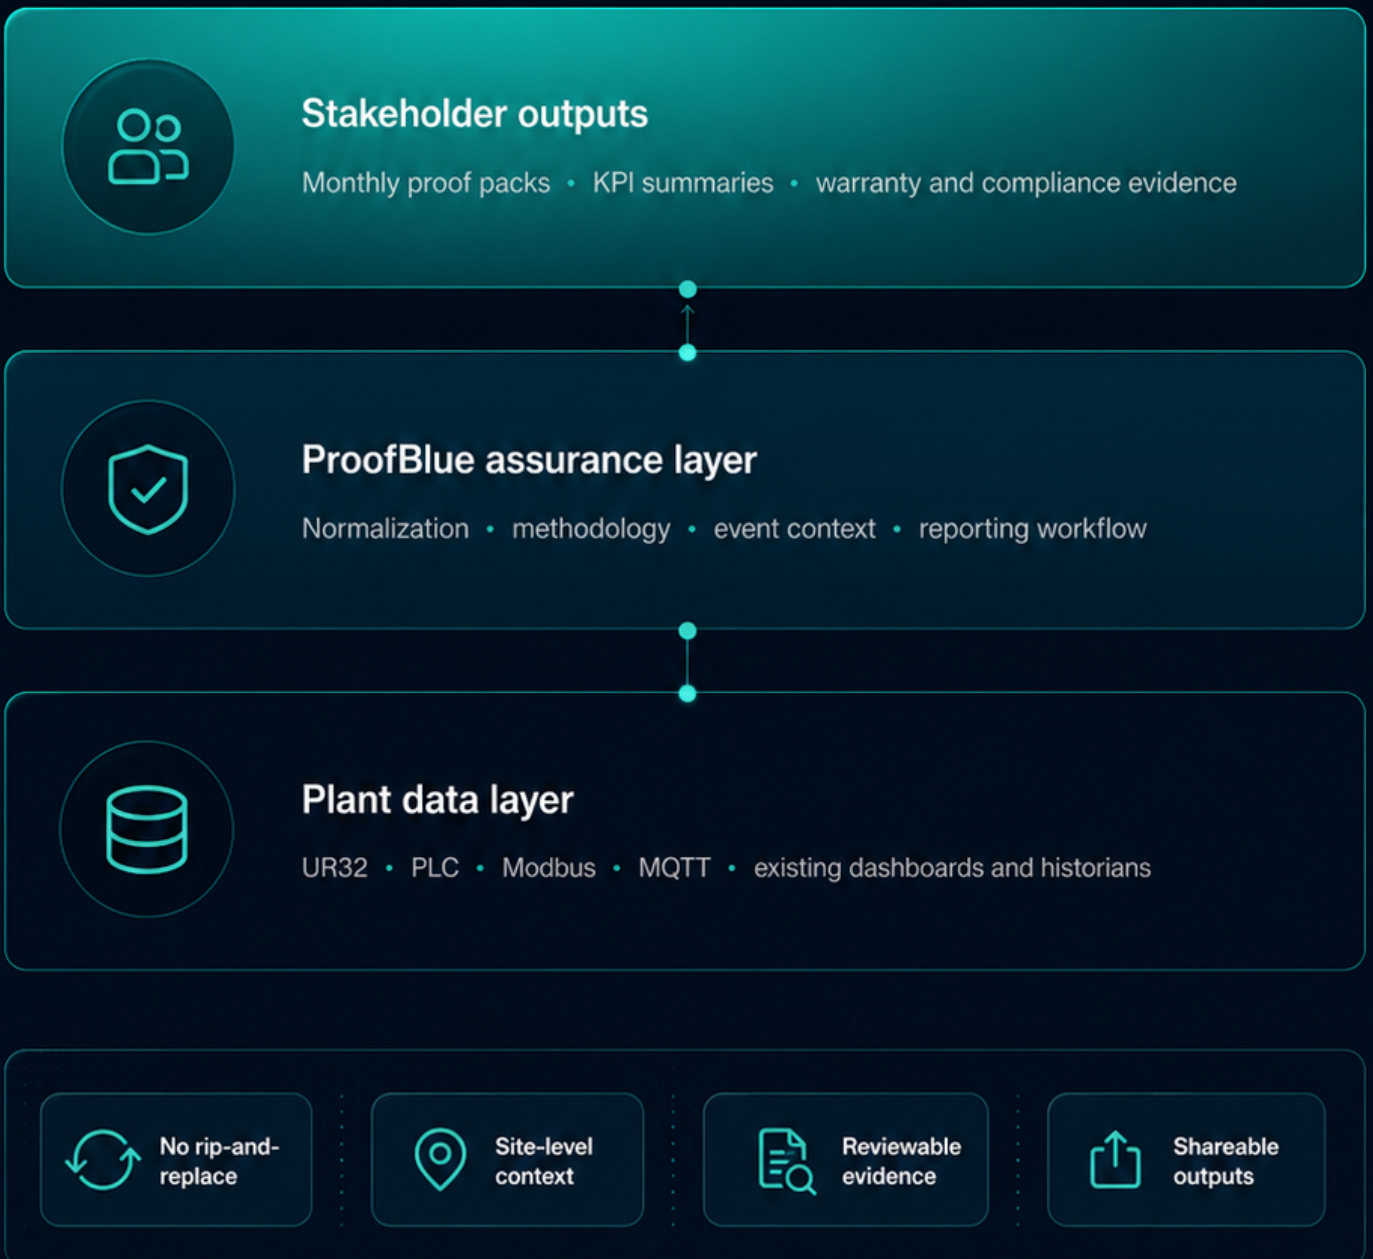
Stakeholder outputs

Monthly proof packs • KPI summaries • warranty and compliance evidence

ProofBlue assurance layer

Normalization • methodology • event context • reporting workflow

Plant data layer

UR32 • PLC • Modbus • MQTT • existing dashboards and historians

No rip-and-replace

Site-level context

Reviewable evidence

Shareable outputs